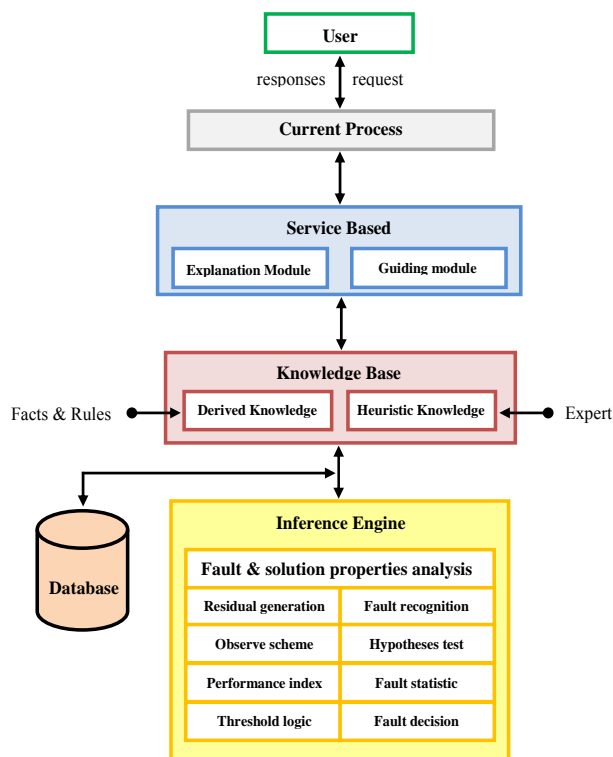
User

responses request

Current Process

Service Based

Explanation Module

Guiding module

Knowledge Base

Facts & Rules

Derived Knowledge

Heuristic Knowledge

Expert

Database

Inference Engine

Fault & solution properties analysis

| Residual generation | Fault recognition |
|---|---|
| Observe scheme | Hypotheses test |
| Performance index | Fault statistic |
| Threshold logic | Fault decision |